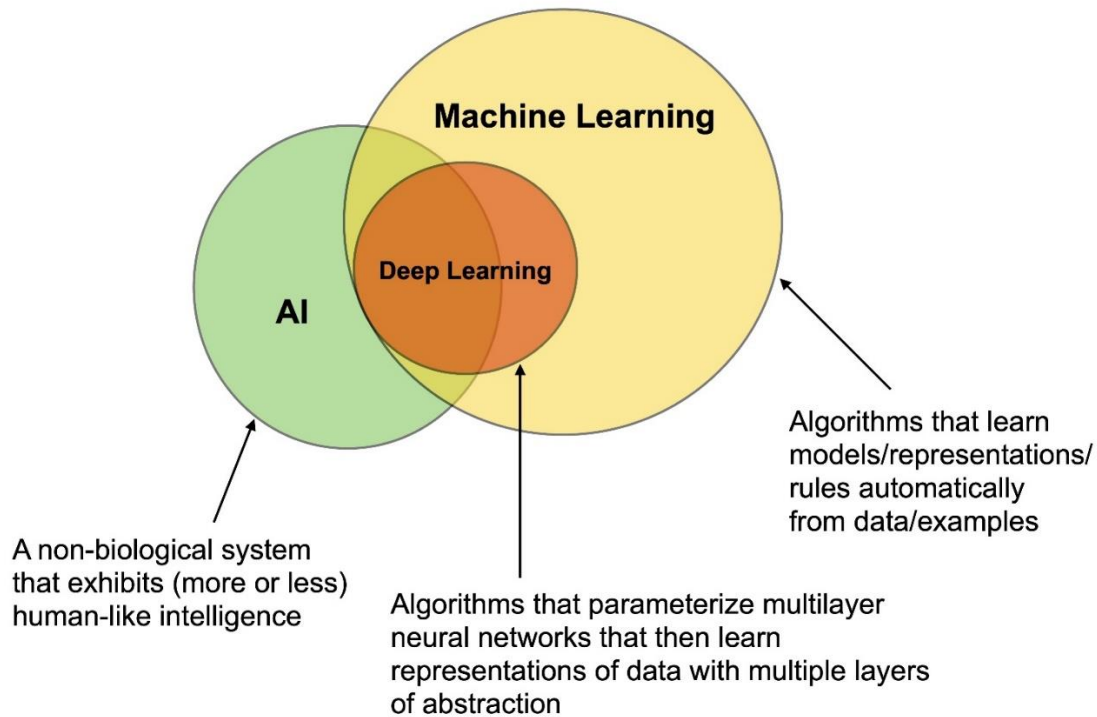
Machine Learning

Deep Learning

AI

Algorithms that learn models/representations/ rules automatically from data/examples

A non-biological system that exhibits (more or less) human-like intelligence

Algorithms that parameterize multilayer neural networks that then learn representations of data with multiple layers of abstraction